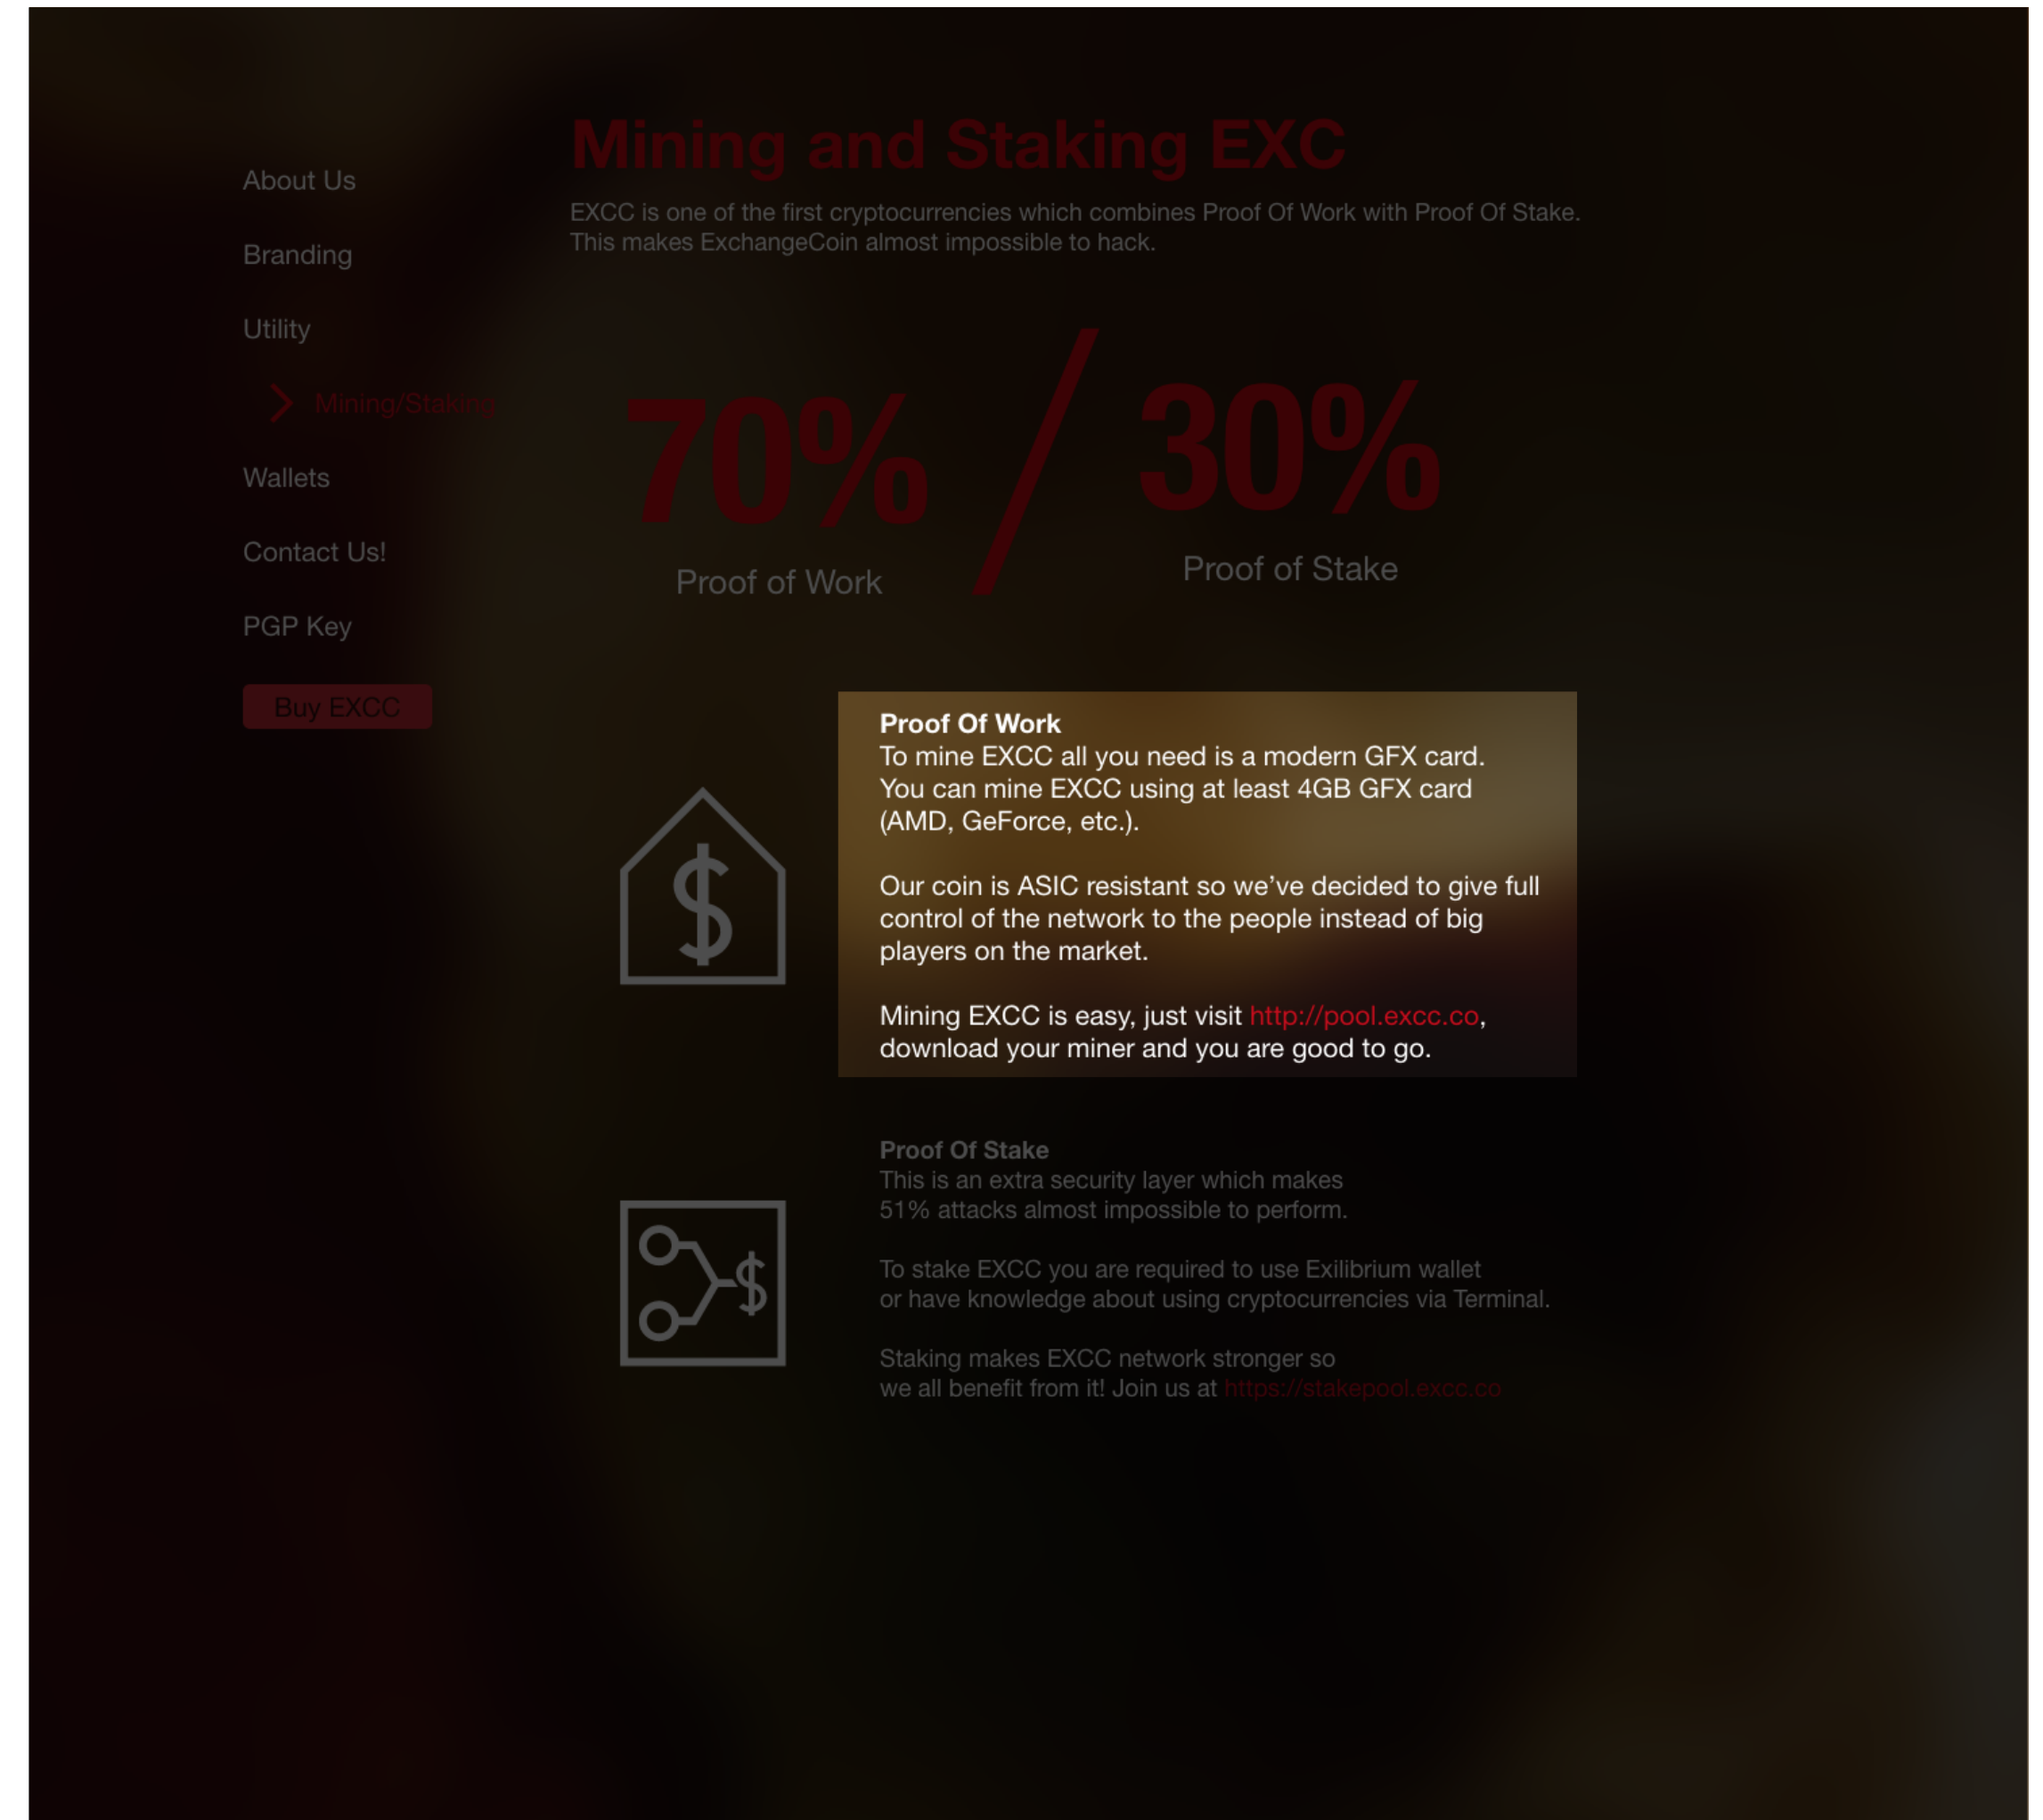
About Us

Branding

Utility

Mining/Staking

Wallets

Contact Us!

PGP Key

Buy EXCC

Mining and Staking EXC

EXCC is one of the first cryptocurrencies which combines Proof Of Work with Proof Of Stake. This makes ExchangeCoin almost impossible to hack.

70% / 30%

Proof of Work

Proof of Stake

Proof Of Work
To mine EXCC all you need is a modern GFX card. You can mine EXCC using at least 4GB GFX card (AMD, GeForce, etc.).

Our coin is ASIC resistant so we've decided to give full control of the network to the people instead of big players on the market.

Mining EXCC is easy, just visit http://pool.excc.co, download your miner and you are good to go.

Proof Of Stake
This is an extra security layer which makes 51% attacks almost impossible to perform.

To stake EXCC you are required to use Exilibrium wallet or have knowledge about using cryptocurrencies via Terminal.

Staking makes EXCC network stronger so we all benefit from it! Join us at https://stakepool.excc.co